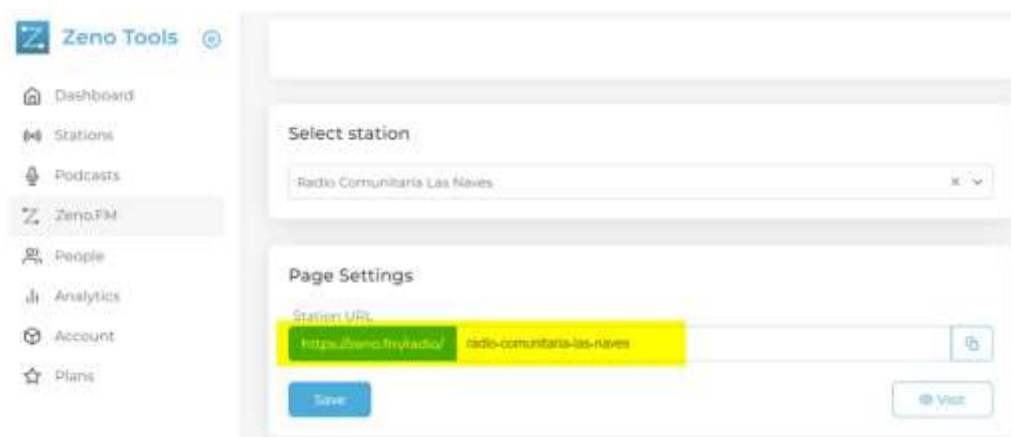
Zeno Tools

Dashboard
Stations
Podcasts
Zeno.FM
People
Analytics
Account
Plans

Select station

Radio Comunitaria Las Naves

Page Settings

Station URL
https://zeno.fm/radio/ radio-comunitaria-las-naves

Save

Visit